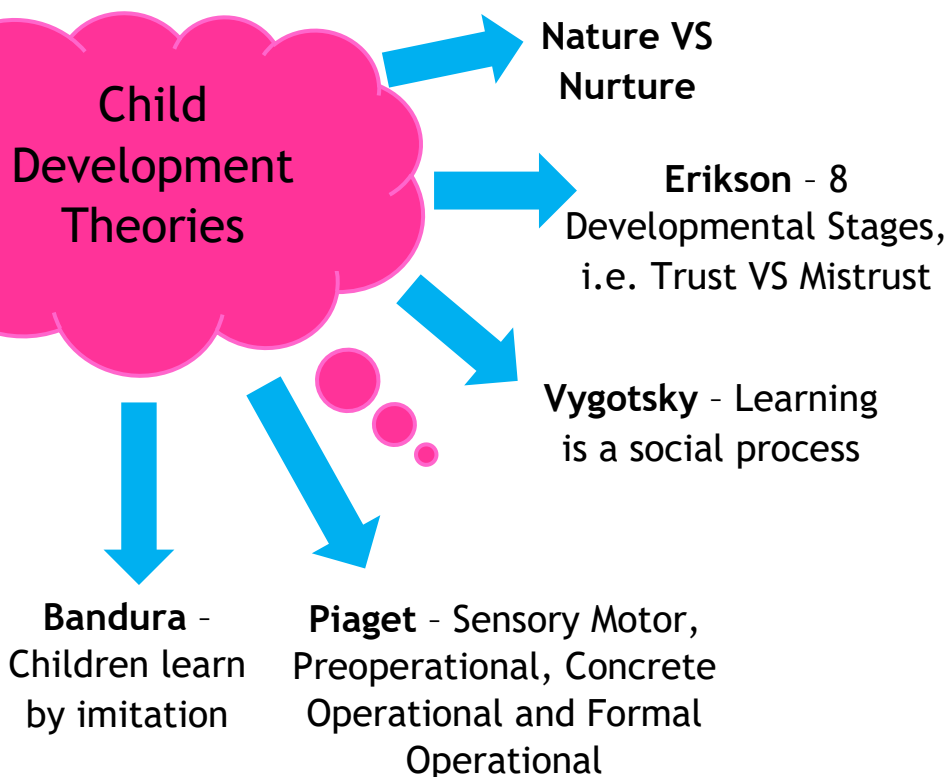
Child Development Theories

Nature VS Nurture

Erikson – 8 Developmental Stages, i.e. Trust VS Mistrust

Vygotsky – Learning is a social process

Bandura – Children learn by imitation

Piaget – Sensory Motor, Preoperational, Concrete Operational and Formal Operational